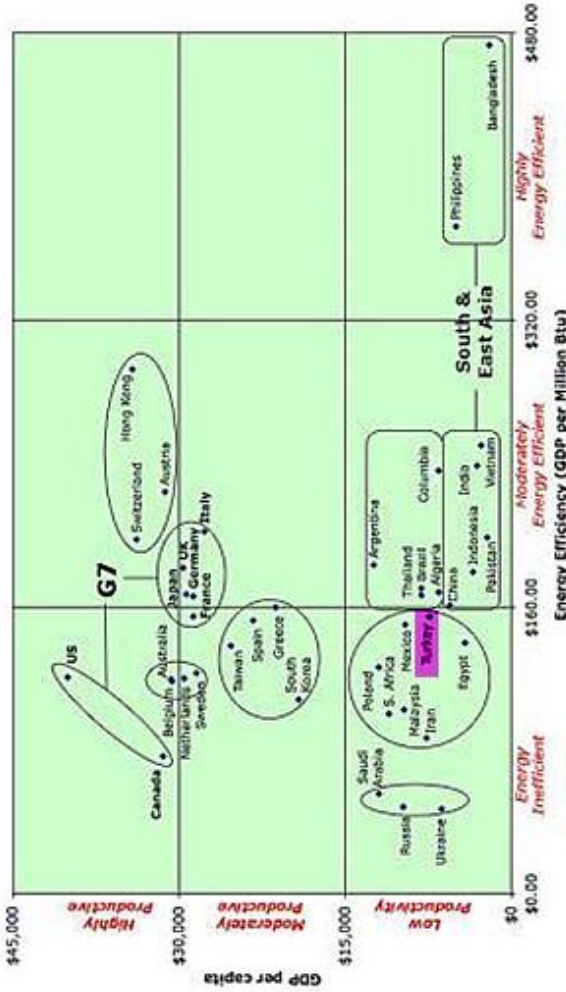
GDP per capita

$45,000
Highly Productive

$30,000
Moderately Productive

$15,000
Low Productivity

$0

$0.00
$160.00
$320.00
$480.00

Energy Inefficient
Moderately Energy Efficient
Highly Energy Efficient

Energy Efficiency (GDP per Million Btu)

US
Canada
Belgium
Australia
Netherlands
Sweden
G7
Japan
UK
Germany
France
Italy
Switzerland
Austria
Hong Kong
Taiwan
Spain
Greece
South Korea
Saudi Arabia
Russia
Ukraine
Poland
S. Africa
Mexico
Malaysia
Iran
Turkey
Egypt
Argentina
Thailand
Brazil
Algeria
China
Columbia
Indonesia
India
Pakistan
Vietnam
South & East Asia
Philippines
Bangladesh